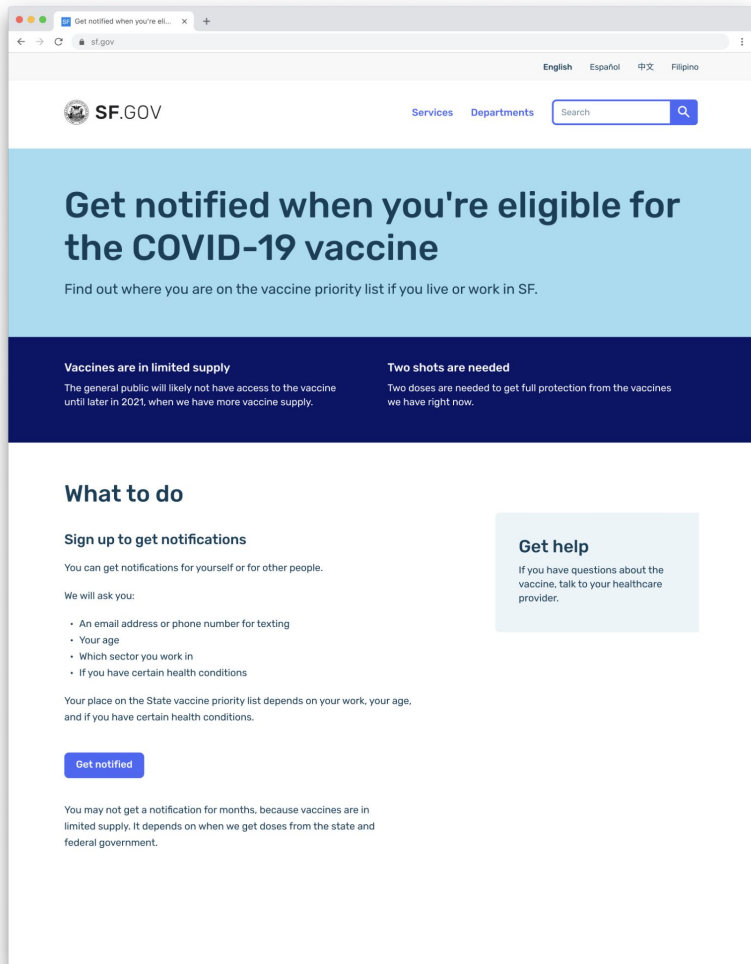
Get notified when you're eli... × +

sf.gov

English Español 中文 Filipino

SF.GOV

Services Departments Search

Get notified when you're eligible for the COVID-19 vaccine

Find out where you are on the vaccine priority list if you live or work in SF.

Vaccines are in limited supply

The general public will likely not have access to the vaccine until later in 2021, when we have more vaccine supply.

Two shots are needed

Two doses are needed to get full protection from the vaccines we have right now.

What to do

Sign up to get notifications

You can get notifications for yourself or for other people.

We will ask you:

- An email address or phone number for texting
- Your age
- Which sector you work in
- If you have certain health conditions

Your place on the State vaccine priority list depends on your work, your age, and if you have certain health conditions.

Get notified

You may not get a notification for months, because vaccines are in limited supply. It depends on when we get doses from the state and federal government.

Get help

If you have questions about the vaccine, talk to your healthcare provider.